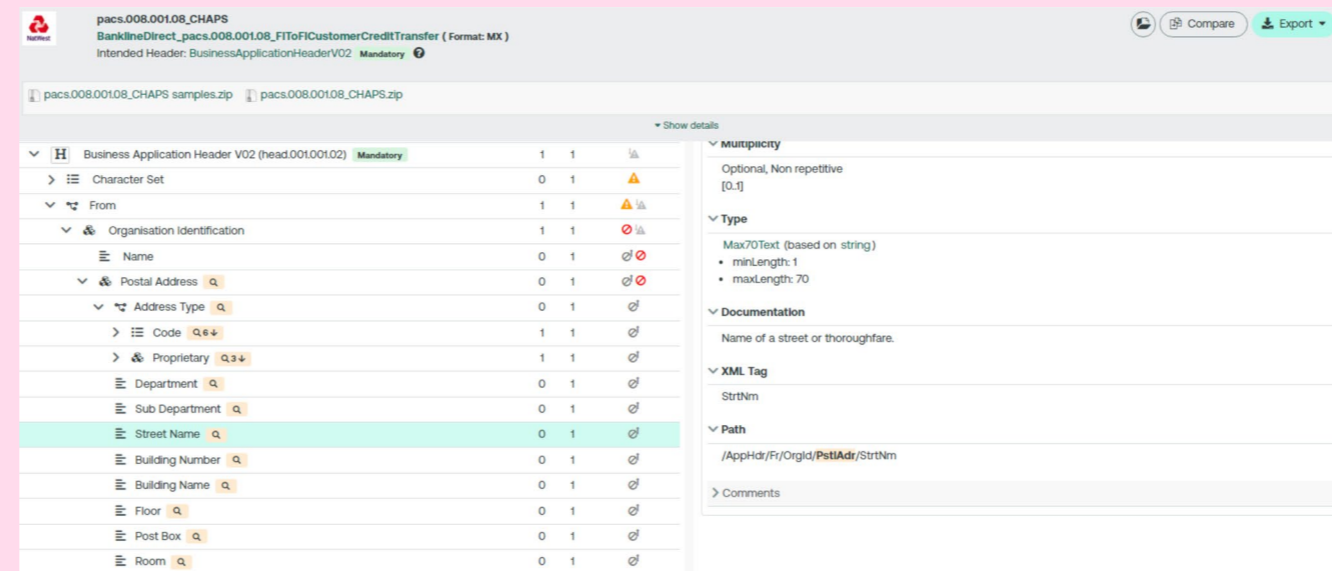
NatWest

pacs.008.001.08_CHAPS
BanklineDirect_pacs.008.001.08_FIToFICustomerCreditTransfer ( Format: MX )
Intended Header: BusinessApplicationHeaderV02 Mandatory

Compare
Export

pacs.008.001.08_CHAPS samples.zip
pacs.008.001.08_CHAPS.zip

Show details

| | | |
|---|---|---|
| H Business Application Header V02 (head.001.001.02) Mandatory | 1 | 1 |
| Character Set | 0 | 1 |
| From | 1 | 1 |
| Organisation Identification | 1 | 1 |
| Name | 0 | 1 |
| Postal Address | 0 | 1 |
| Address Type | 0 | 1 |
| Code 6 | 1 | 1 |
| Proprietary 3 | 1 | 1 |
| Department | 0 | 1 |
| Sub Department | 0 | 1 |
| Street Name | 0 | 1 |
| Building Number | 0 | 1 |
| Building Name | 0 | 1 |
| Floor | 0 | 1 |
| Post Box | 0 | 1 |
| Room | 0 | 1 |

Multiplicity
Optional, Non repetitive
[0..1]

Type
Max70Text (based on string)
• minLength: 1
• maxLength: 70

Documentation
Name of a street or thoroughfare.

XML Tag
StrtNm

Path
/AppHdr/Fr/OrgId/PstlAdr/StrtNm

Comments